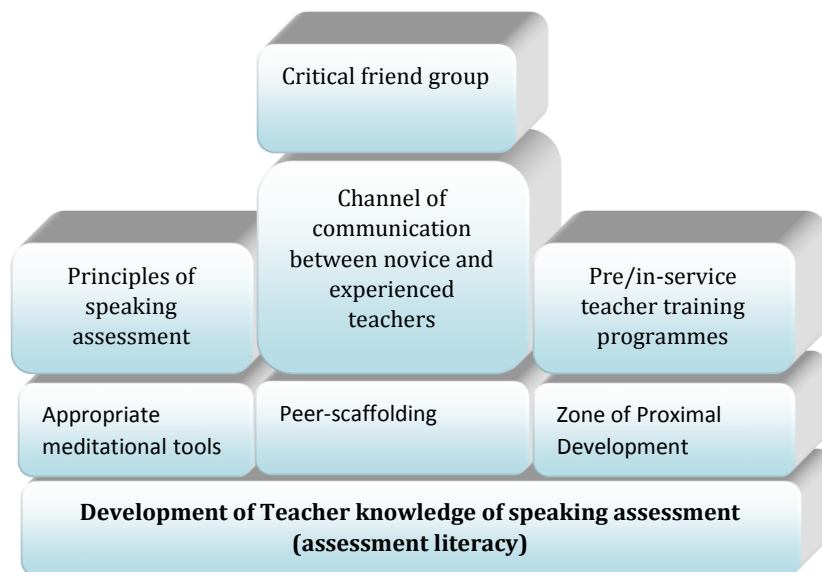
Critical friend group

Principles of speaking assessment

Channel of communication between novice and experienced teachers

Pre/in-service teacher training programmes

Appropriate meditational tools

Peer-scaffolding

Zone of Proximal Development

**Development of Teacher knowledge of speaking assessment (assessment literacy)**